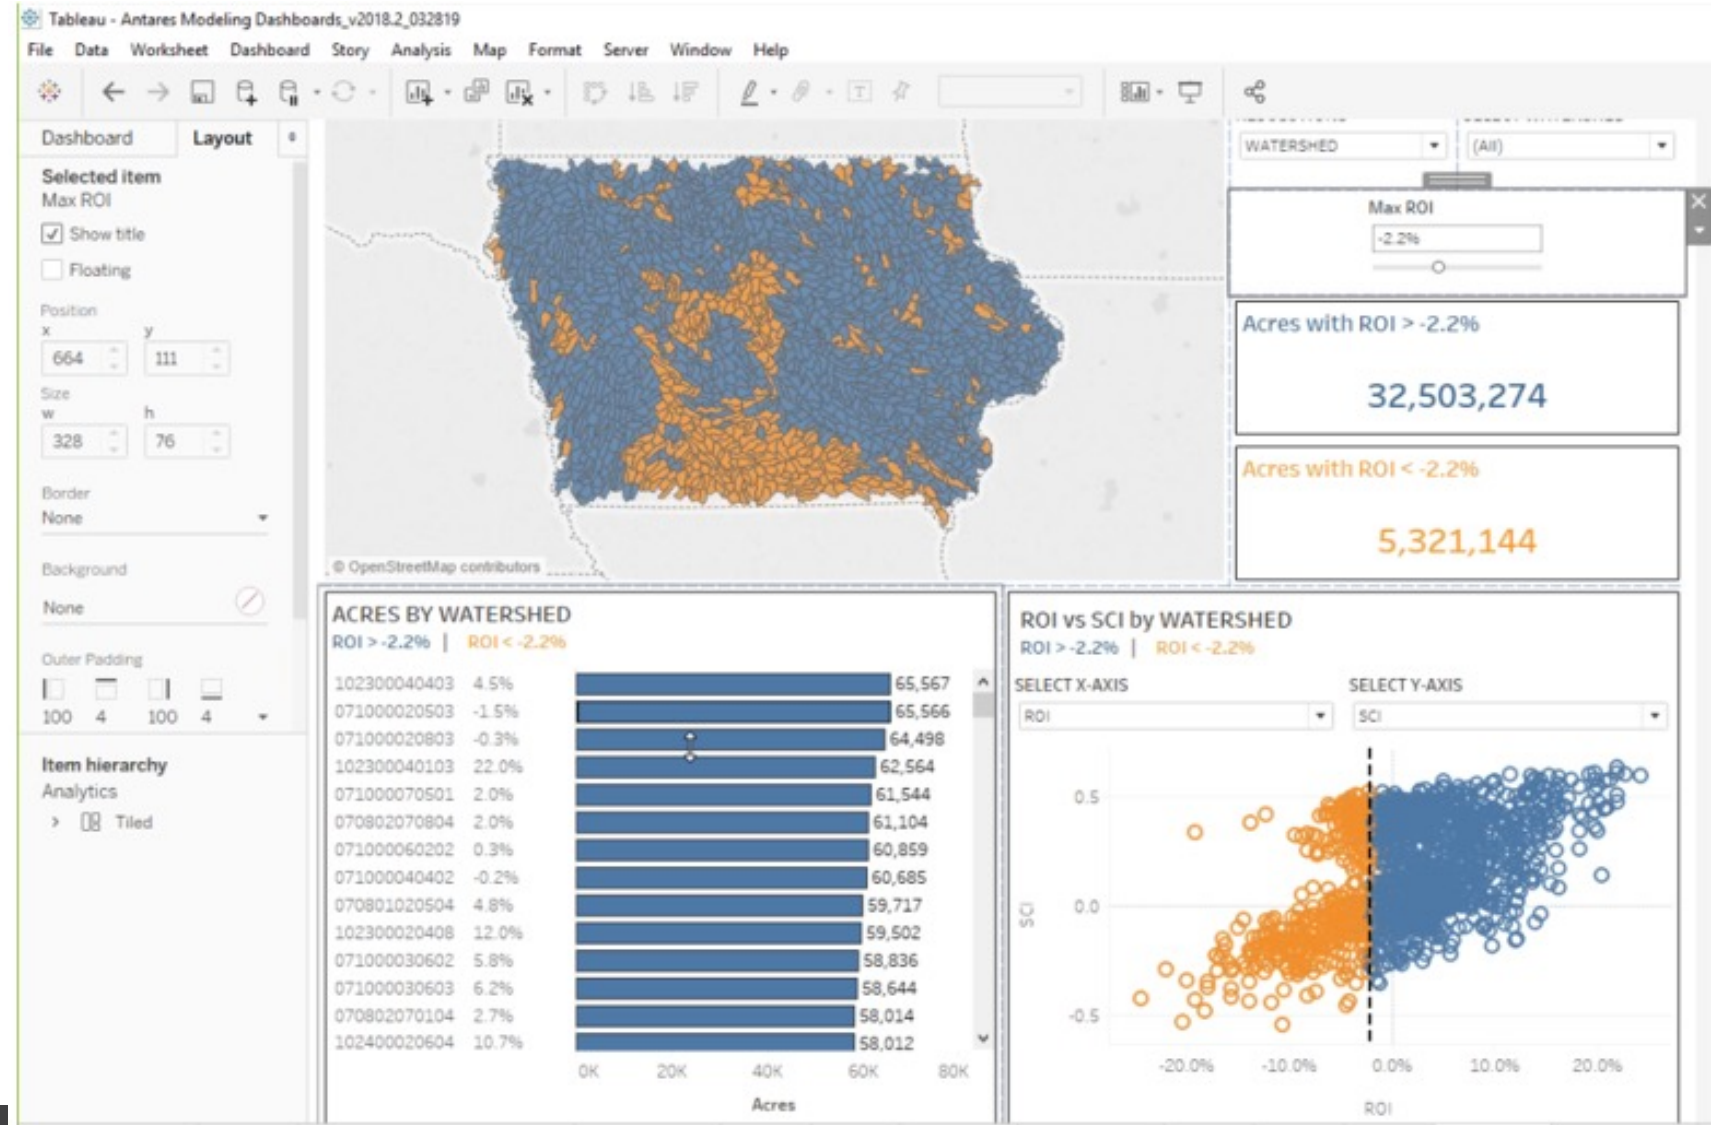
Tableau - Antares Modeling Dashboards_v2018.2_032819

File Data Worksheet Dashboard Story Analysis Map Format Server Window Help

Dashboard Layout

Selected item
Max ROI
Show title
Floating

Position
x y
664 111
Size
w h
328 76

Border
None

Background
None

Outer Padding
100 4 100 4

Item hierarchy
Analytics
Tiled

WATERSHED
(All)

Max ROI
-2.2%

Acres with ROI > -2.2%
32,503,274

Acres with ROI < -2.2%
5,321,144

© OpenStreetMap contributors

ACRES BY WATERSHED
ROI > -2.2% | ROI < -2.2%

| | | |
|---|---|---|
| 102300040403 | 4.5% | 65,567 |
| 071000020503 | -1.5% | 65,566 |
| 071000020803 | -0.3% | 64,498 |
| 102300040103 | 22.0% | 62,564 |
| 071000070501 | 2.0% | 61,544 |
| 070802070804 | 2.0% | 61,104 |
| 071000060202 | 0.3% | 60,859 |
| 071000040402 | -0.2% | 60,685 |
| 070801020504 | 4.8% | 59,717 |
| 102300020408 | 12.0% | 59,502 |
| 071000030602 | 5.8% | 58,836 |
| 071000030603 | 6.2% | 58,644 |
| 070802070104 | 2.7% | 58,014 |
| 102400020604 | 10.7% | 58,012 |

0K 20K 40K 60K 80K
Acres

ROI vs SCI by WATERSHED
ROI > -2.2% | ROI < -2.2%
SELECT X-AXIS
ROI
SELECT Y-AXIS
SCI

0.5
0.0
-0.5
SCI
-20.0% -10.0% 0.0% 10.0% 20.0%
ROI